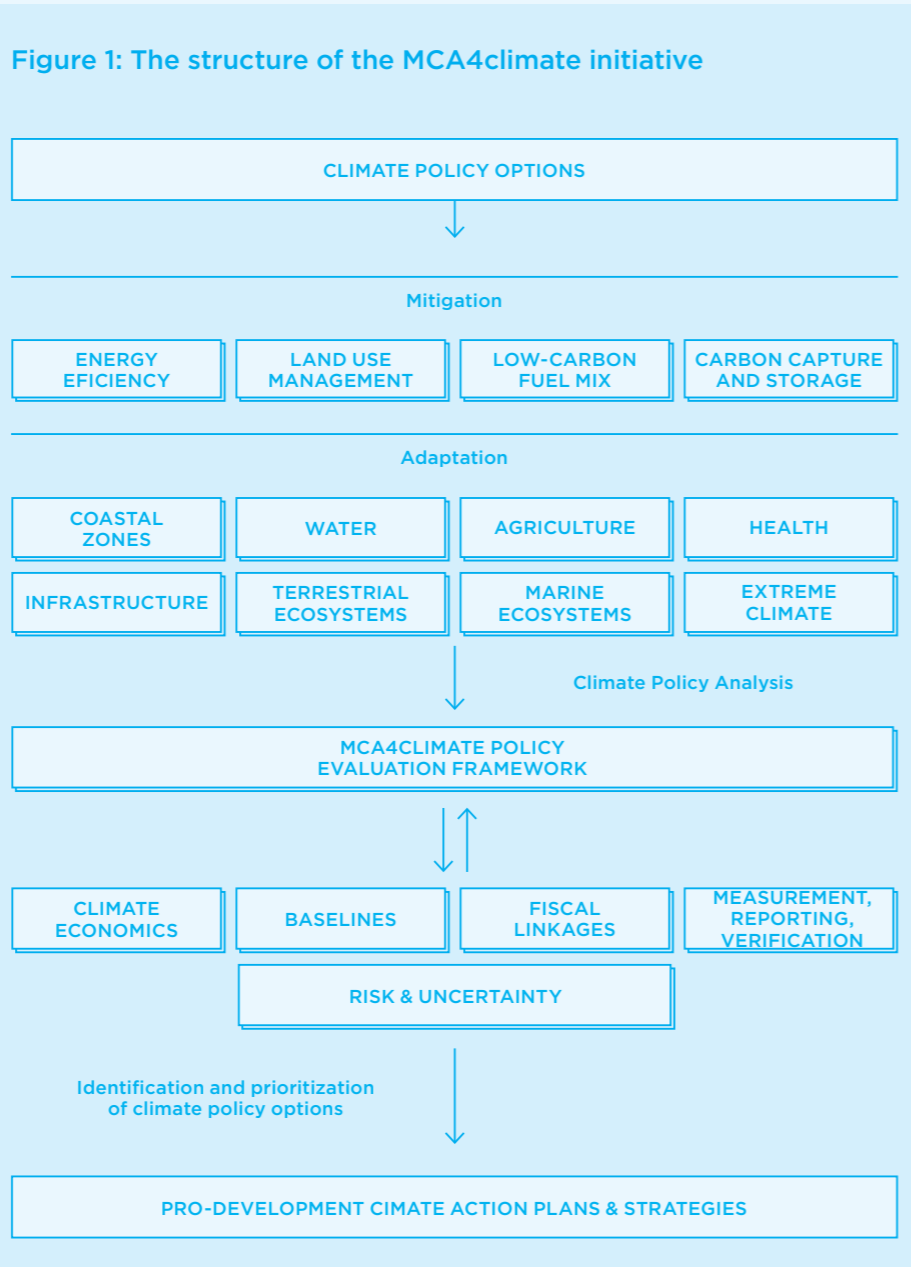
Figure 1: The structure of the MCA4climate initiative

CLIMATE POLICY OPTIONS

Mitigation

ENERGY EFICIENCY

LAND USE MANAGEMENT

LOW-CARBON FUEL MIX

CARBON CAPTURE AND STORAGE

Adaptation

COASTAL ZONES

WATER

AGRICULTURE

HEALTH

INFRASTRUCTURE

TERRESTRIAL ECOSYSTEMS

MARINE ECOSYSTEMS

EXTREME CLIMATE

Climate Policy Analysis

MCA4CLIMATE POLICY EVALUATION FRAMEWORK

CLIMATE ECONOMICS

BASELINES

FISCAL LINKAGES

MEASUREMENT, REPORTING, VERIFICATION

RISK & UNCERTAINTY

Identification and prioritization of climate policy options

PRO-DEVELOPMENT CIMATE ACTION PLANS & STRATEGIES